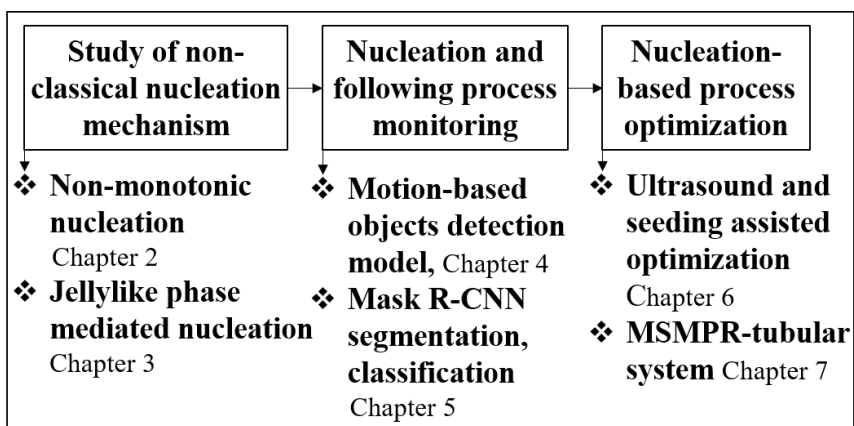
Study of non-classical nucleation mechanism

Nucleation and following process monitoring

Nucleation-based process optimization

❖ Non-monotonic nucleation Chapter 2

❖ Jellylike phase mediated nucleation Chapter 3

❖ Motion-based objects detection model, Chapter 4

❖ Mask R-CNN segmentation, classification Chapter 5

❖ Ultrasound and seeding assisted optimization Chapter 6

❖ MSMPR-tubular system Chapter 7